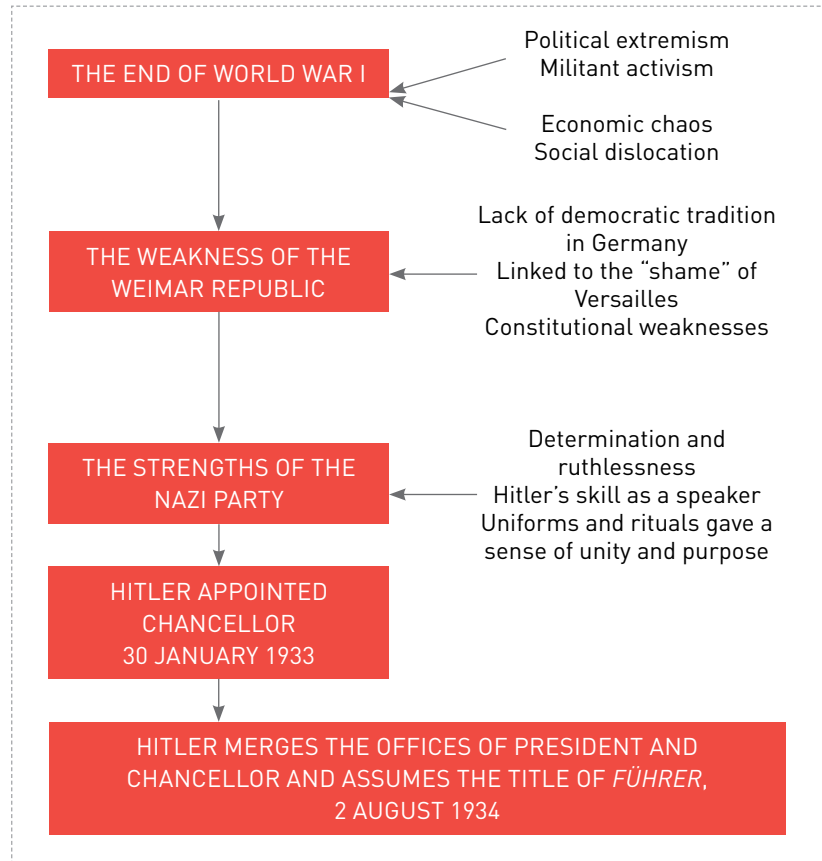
THE END OF WORLD WAR I

Political extremism
Militant activism

Economic chaos
Social dislocation

THE WEAKNESS OF THE WEIMAR REPUBLIC

Lack of democratic tradition in Germany
Linked to the "shame" of Versailles
Constitutional weaknesses

THE STRENGTHS OF THE NAZI PARTY

Determination and ruthlessness
Hitler's skill as a speaker
Uniforms and rituals gave a sense of unity and purpose

HITLER APPOINTED CHANCELLOR
30 JANUARY 1933

HITLER MERGES THE OFFICES OF PRESIDENT AND CHANCELLOR AND ASSUMES THE TITLE OF FÜHRER, 2 AUGUST 1934